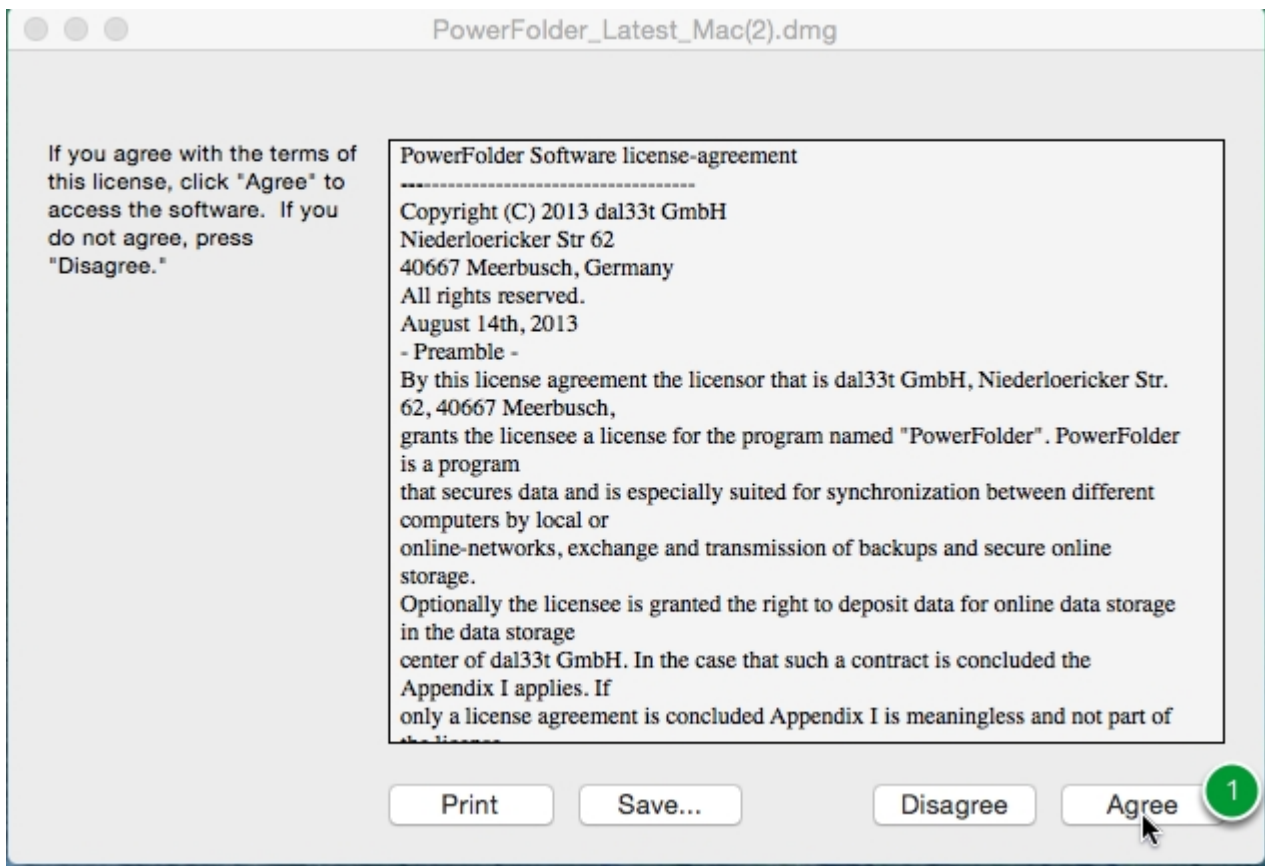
PowerFolder_Latest_Mac(2).dmg

If you agree with the terms of this license, click "Agree" to access the software. If you do not agree, press "Disagree."

PowerFolder Software license-agreement
---------------------------------------
Copyright (C) 2013 dal33t GmbH
Niederloericker Str 62
40667 Meerbusch, Germany
All rights reserved.
August 14th, 2013
- Preamble -
By this license agreement the licensor that is dal33t GmbH, Niederloericker Str. 62, 40667 Meerbusch,
grants the licensee a license for the program named "PowerFolder". PowerFolder is a program
that secures data and is especially suited for synchronization between different computers by local or
online-networks, exchange and transmission of backups and secure online storage.
Optionally the licensee is granted the right to deposit data for online data storage in the data storage
center of dal33t GmbH. In the case that such a contract is concluded the Appendix I applies. If
only a license agreement is concluded Appendix I is meaningless and not part of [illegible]

Print
Save...
Disagree
Agree
1